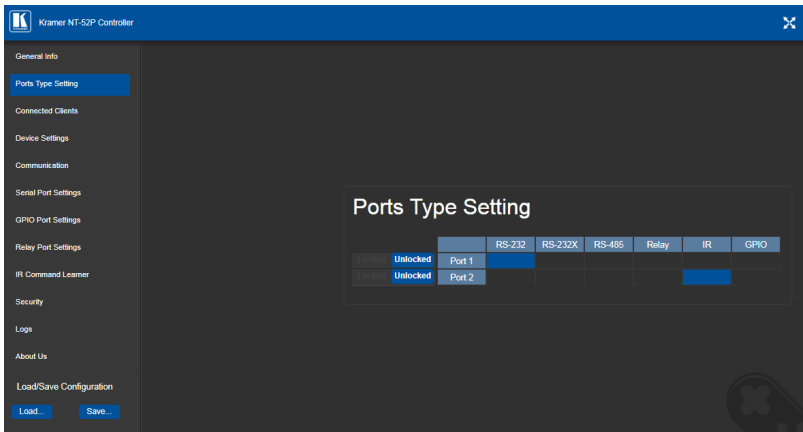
Kramer NT-52P Controller

General Info
Ports Type Setting
Connected Clients
Device Settings
Communication
Serial Port Settings
GPIO Port Settings
Relay Port Settings
IR Command Learner
Security
Logs
About Us
Load/Save Configuration
Load...
Save...

Ports Type Setting

| | | | RS-232 | RS-232X | RS-485 | Relay | IR | GPIO |
|---|---|---|---|---|---|---|---|---|
| Locked | Unlocked | Port 1 | | | | | | |
| Locked | Unlocked | Port 2 | | | | | | |